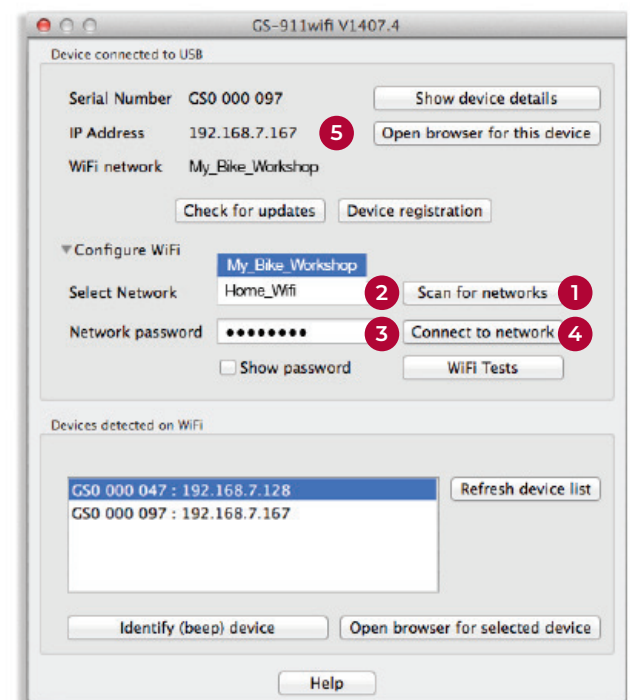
GS-911wifi V1407.4

Device connected to USB

Serial Number GS0 000 097
Show device details

IP Address 192.168.7.167
5
Open browser for this device

WiFi network My_Bike_Workshop

Check for updates
Device registration

▼Configure WiFi

My_Bike_Workshop

Select Network
Home_Wifi
2
Scan for networks
1

Network password
••••••••
3
Connect to network
4

Show password
WiFi Tests

Devices detected on WiFi

GS0 000 047 : 192.168.7.128
GS0 000 097 : 192.168.7.167

Refresh device list

Identify (beep) device
Open browser for selected device

Help